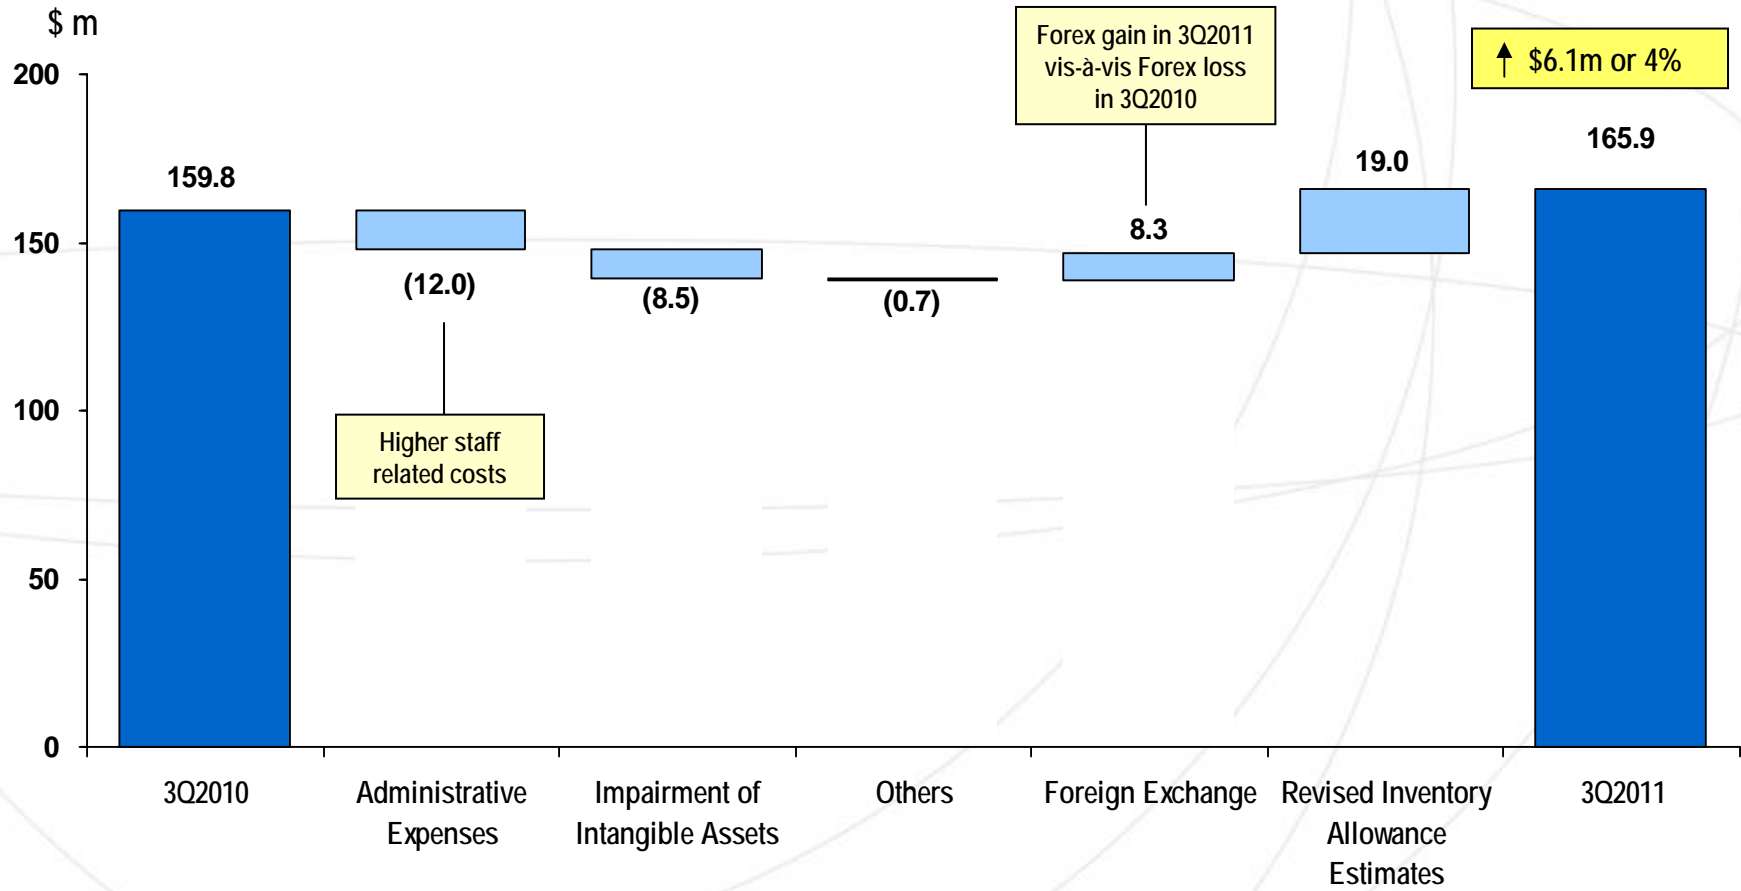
$ m

200
150
100
50
0

Forex gain in 3Q2011 vis-à-vis Forex loss in 3Q2010

↑ $6.1m or 4%

159.8
(12.0)
(8.5)
(0.7)
8.3
19.0
165.9

Higher staff related costs

3Q2010
Administrative Expenses
Impairment of Intangible Assets
Others
Foreign Exchange
Revised Inventory Allowance Estimates
3Q2011